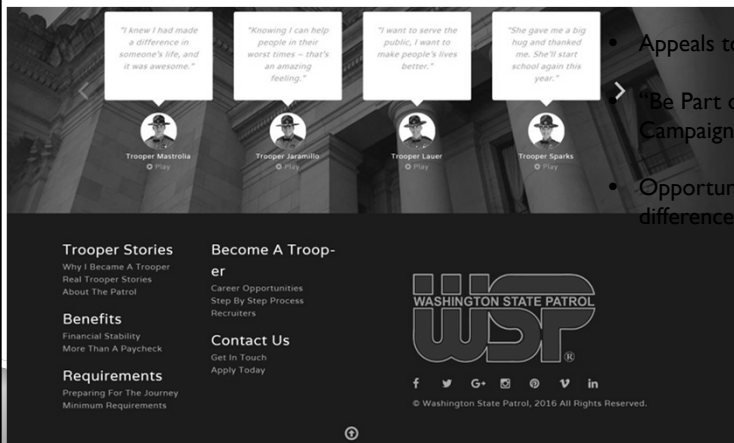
"I knew I had made a difference in someone's life, and it was awesome."

Trooper Mastrolia
Play

"Knowing I can help people in their worst times – that's an amazing feeling."

Trooper Jaramillo
Play

"I want to serve the public, I want to make people's lives better."

Trooper Lauer
Play

"She gave me a big hug and thanked me. She'll start school again this year."

Trooper Sparks
Play

• Appeals to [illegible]

• "Be Part o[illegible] Campaign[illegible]

• Opportun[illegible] difference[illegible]

Trooper Stories
Why I Became A Trooper
Real Trooper Stories
About The Patrol

Benefits
Financial Stability
More Than A Paycheck

Requirements
Preparing For The Journey
Minimum Requirements

Become A Trooper
Career Opportunities
Step By Step Process
Recruiters

Contact Us
Get In Touch
Apply Today

WASHINGTON STATE PATROL
WSP ®

f G+ v in

© Washington State Patrol, 2016 All Rights Reserved.